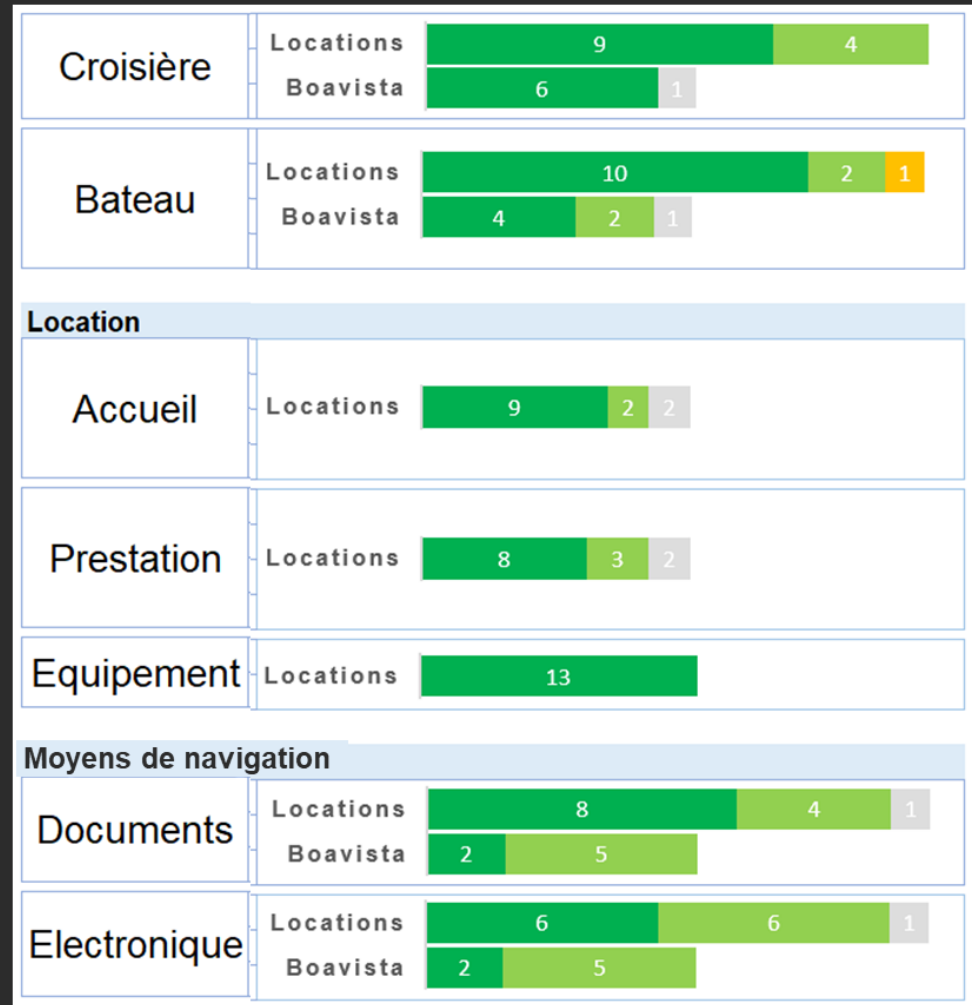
Croisière
Locations 9 4
Boavista 6 1

Bateau
Locations 10 2 1
Boavista 4 2 1

Location

Accueil
Locations 9 2 2

Prestation
Locations 8 3 2

Equipement
Locations 13

Moyens de navigation

Documents
Locations 8 4 1
Boavista 2 5

Electronique
Locations 6 6 1
Boavista 2 5